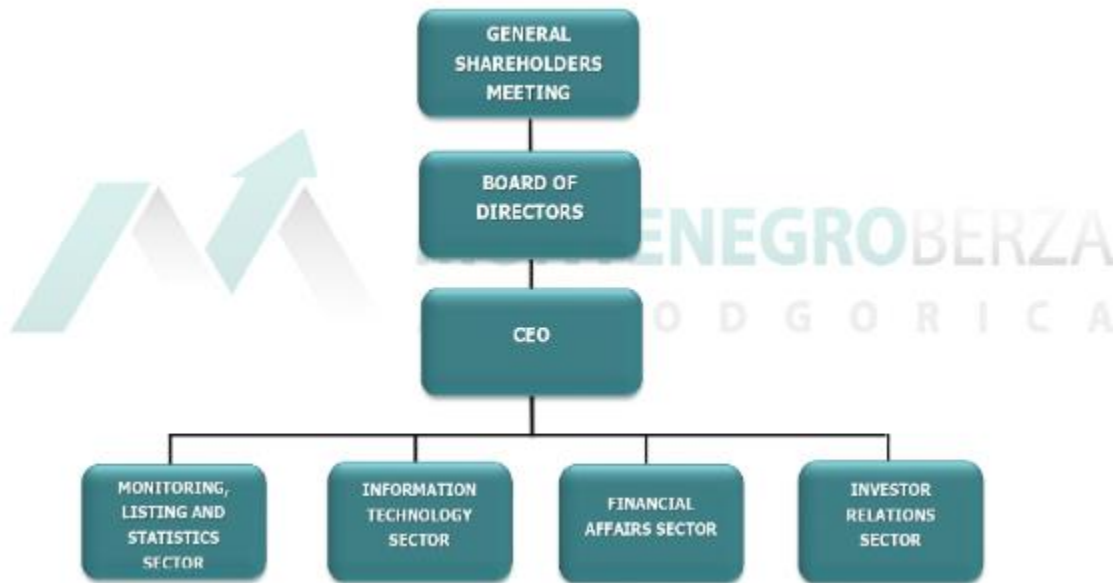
GENERAL SHAREHOLDERS MEETING

BOARD OF DIRECTORS

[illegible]ENEGROBERZA
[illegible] O D G O R I C A

CEO

MONITORING, LISTING AND STATISTICS SECTOR

INFORMATION TECHNOLOGY SECTOR

FINANCIAL AFFAIRS SECTOR

INVESTOR RELATIONS SECTOR